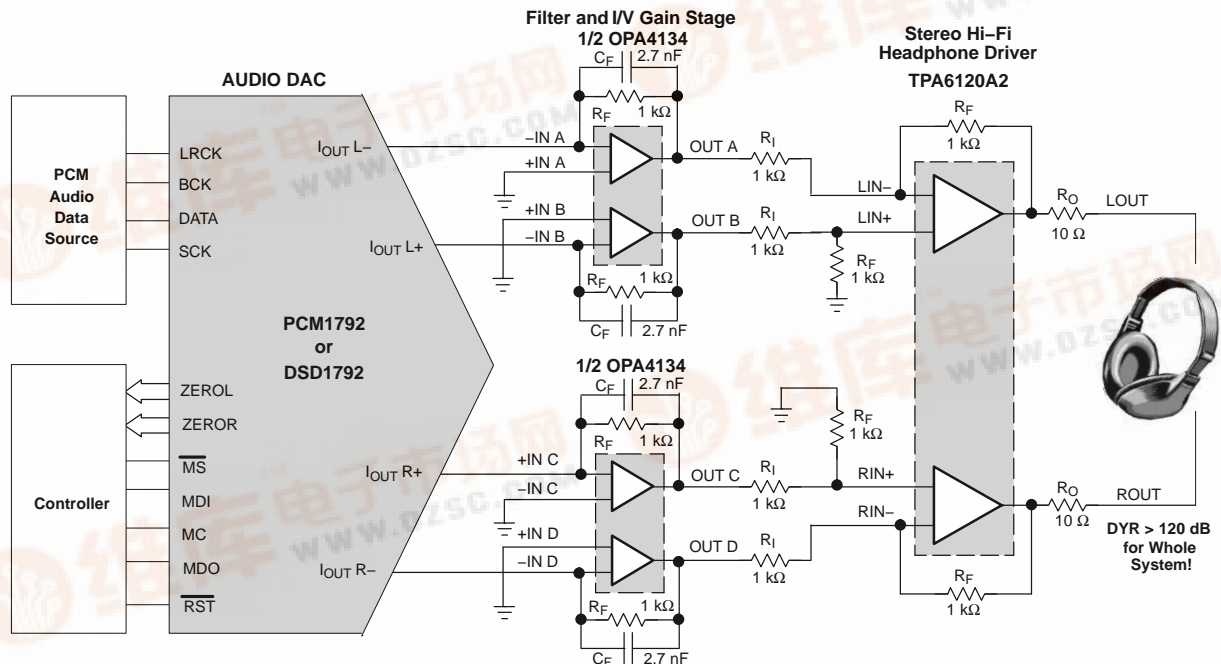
Filter and I/V Gain Stage
1/2 OPA4134

Stereo Hi−Fi
Headphone Driver
TPA6120A2

AUDIO DAC

PCM
Audio
Data
Source

LRCK
BCK
DATA
SCK

$I_{OUT}$ L−
$I_{OUT}$ L+

$C_F$ 2.7 nF
$R_F$ 1 kΩ
$R_F$
−IN A
+IN A
OUT A
+IN B
−IN B
OUT B
$R_F$ 1 kΩ
$C_F$ 2.7 nF

$R_I$ 1 kΩ
$R_I$ 1 kΩ
$R_F$ 1 kΩ
$R_F$ 1 kΩ
LIN−
LIN+
$R_O$ 10 Ω
LOUT

PCM1792
or
DSD1792

1/2 OPA4134

Controller

ZEROL
ZEROR
$\overline{MS}$
MDI
MC
MDO
$\overline{RST}$

$I_{OUT}$ R+
$I_{OUT}$ R−

$C_F$ 2.7 nF
$R_F$ 1 kΩ
+IN C
−IN C
OUT C
+IN D
−IN D
OUT D
$R_F$ 1 kΩ
$C_F$ 2.7 nF

$R_F$ 1 kΩ
$R_I$ 1 kΩ
$R_I$ 1 kΩ
RIN+
RIN−
$R_F$ 1 kΩ
$R_O$ 10 Ω
ROUT

DYR > 120 dB
for Whole
System!